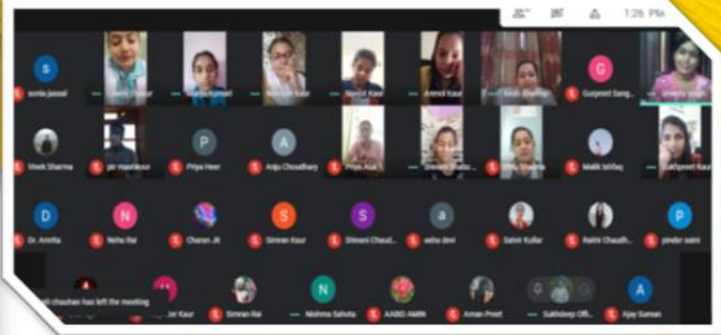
1:26 PM

S
sonia jaswal
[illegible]
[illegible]
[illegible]
Navjot Kaur
Anmol Kaur
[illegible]
G
Gurpreet Sang...
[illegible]

Vivek Sharma
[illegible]
P
Priya Heer
A
Anju Choudhary
Priya Atal
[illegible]
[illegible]
Malik Ishfaq
Sukhpreet Kaur

D
Dr. Amrita
N
Neha Rai
Charan Jit
S
Simran Kaur
S
Shivani Chaud...
a
asha devi
Satvir Kullar
Rakhi Chaudh...
P
pinder saini

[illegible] chauhan has left the meeting
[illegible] Kaur
Simran Rai
N
Nishma Sahota
AABID AMIN
Aman Preet
Sukhdeep Offi...
A
Ajay Suman